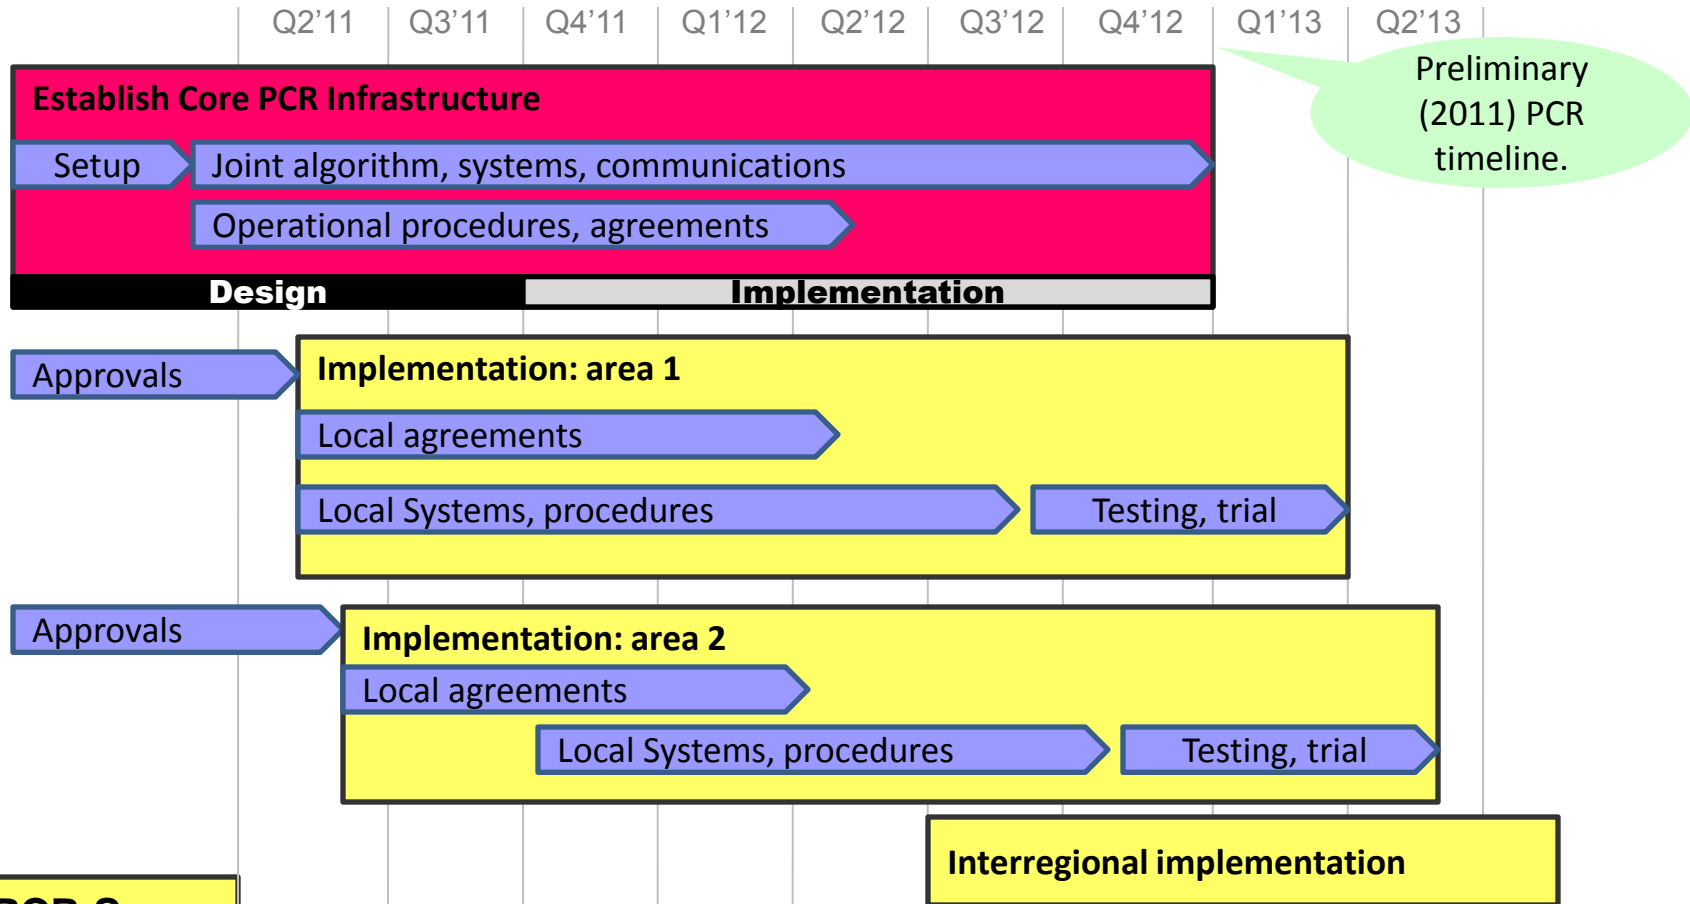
Q2’11 Q3’11 Q4’11 Q1’12 Q2’12 Q3’12 Q4’12 Q1’13 Q2’13

Preliminary (2011) PCR timeline.

Establish Core PCR Infrastructure

Setup

Joint algorithm, systems, communications

Operational procedures, agreements

Design

Implementation

Approvals

Implementation: area 1

Local agreements

Local Systems, procedures

Testing, trial

Approvals

Implementation: area 2

Local agreements

Local Systems, procedures

Testing, trial

Interregional implementation

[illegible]